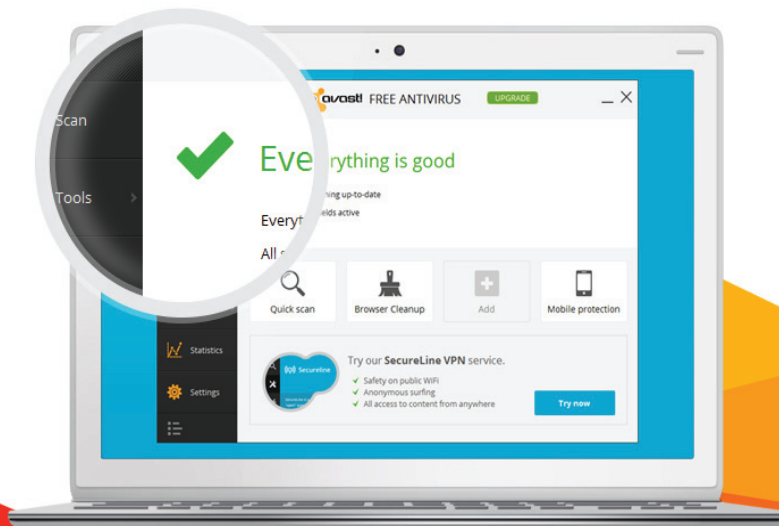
avast! FREE ANTIVIRUS UPGRADE

Scan

Tools

Eve rything is good

hing up-to-date

Everyt elds active

All

Quick scan

Browser Cleanup

Add

Mobile protection

Statistics

Settings

Secureline

Try our SecureLine VPN service.

Safety on public WiFi
Anonymous surfing
All access to content from anywhere

Try now